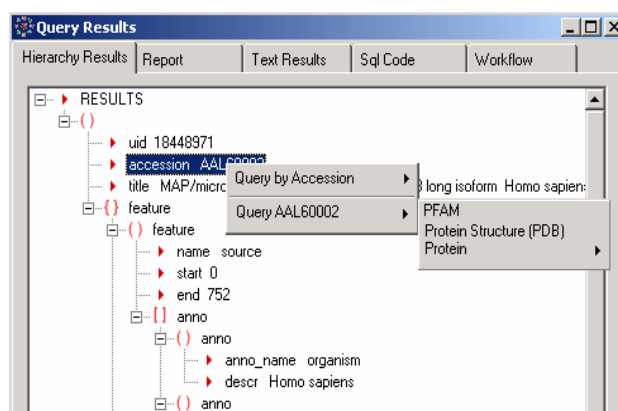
Query Results

Hierarchy Results | Report | Text Results | Sql Code | Workflow

RESULTS
()
uid 18448971
accession AAL60002
title MAP/micro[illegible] long isoform Homo sapiens
{} feature
() feature
name source
start 0
end 752
[] anno
() anno
anno_name organism
descr Homo sapiens
() anno

Query by Accession
Query AAL60002
PFAM
Protein Structure (PDB)
Protein